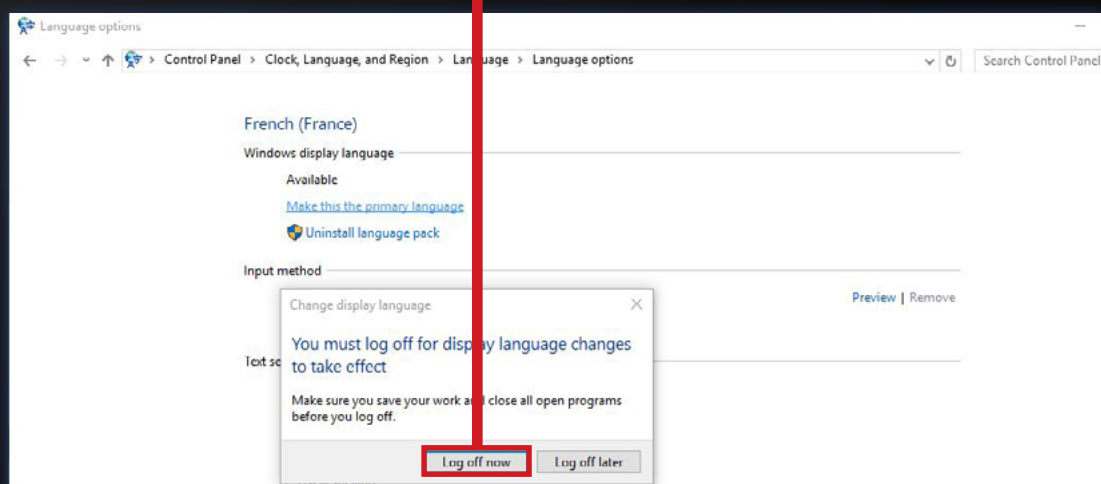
Language options

Control Panel > Clock, Language, and Region > Lan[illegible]age > Language options

Search Control Panel

French (France)

Windows display language

Available

Make this the primary language

Uninstall language pack

Input method

Preview | Remove

Text s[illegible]

Change display language

You must log off for disp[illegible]y language changes to take effect

Make sure you save your work a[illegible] close all open programs before you log off.

Log off now

Log off later